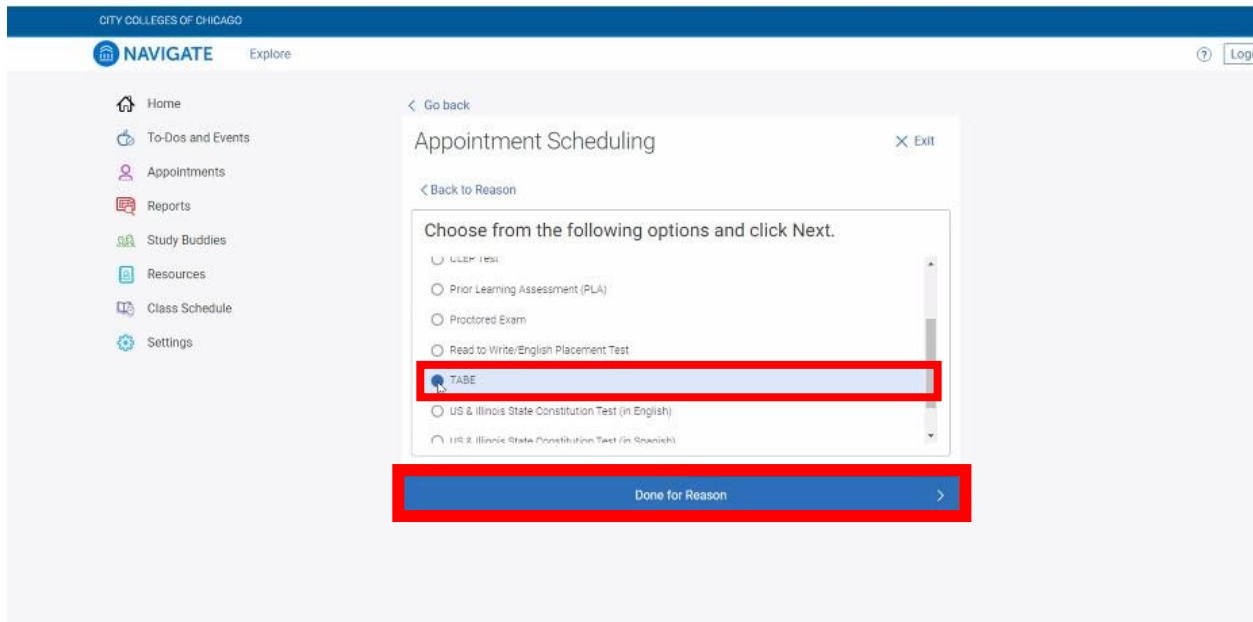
CITY COLLEGES OF CHICAGO

NAVIGATE Explore

? Log

Home
To-Dos and Events
Appointments
Reports
Study Buddies
Resources
Class Schedule
Settings

< Go back

Appointment Scheduling

× Exit

< Back to Reason

Choose from the following options and click Next.

CLEP Test
Prior Learning Assessment (PLA)
Proctored Exam
Read to Write/English Placement Test
TABE
US & Illinois State Constitution Test (in English)
US & Illinois State Constitution Test (in Spanish)

Done for Reason >